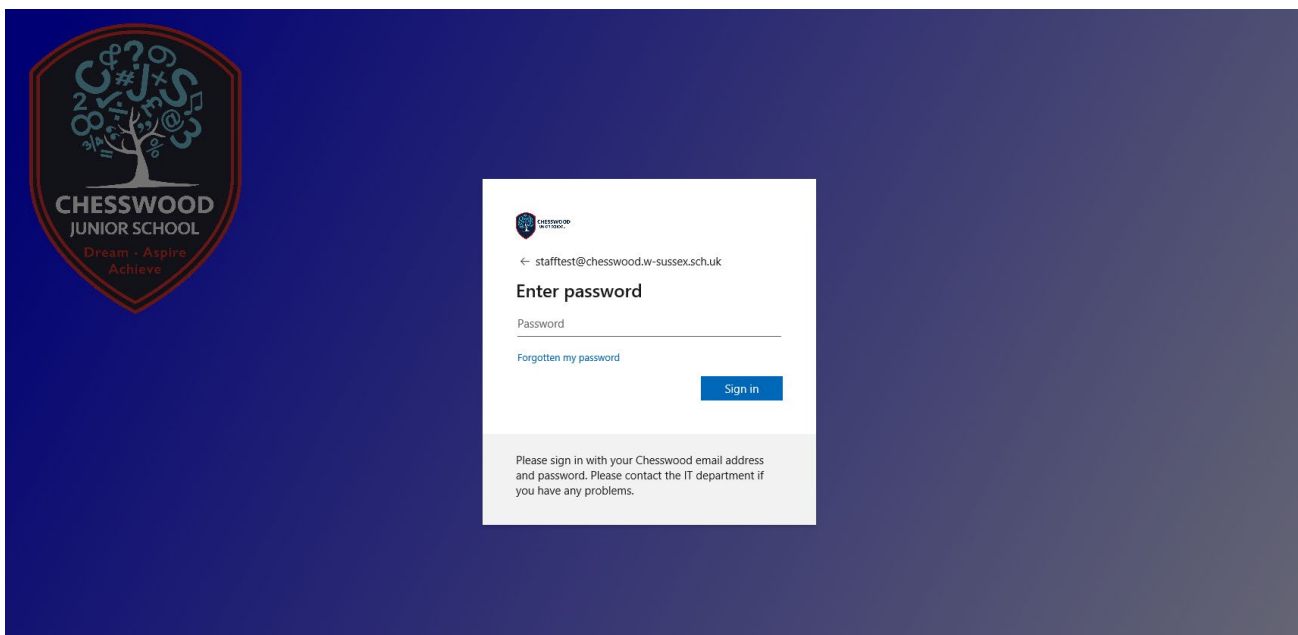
CHESSWOOD
JUNIOR SCHOOL
Dream - Aspire
Achieve

CHESSWOOD
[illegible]

← stafftest@chesswood.w-sussex.sch.uk

Enter password

Password

Forgotten my password

Sign in

Please sign in with your Chesswood email address and password. Please contact the IT department if you have any problems.